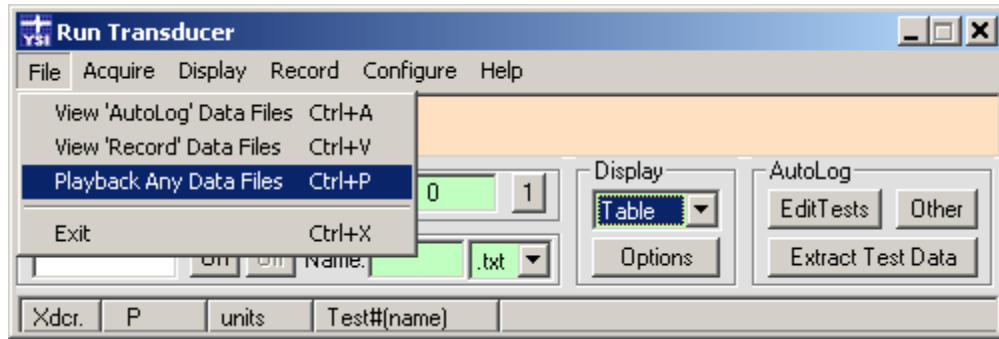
YSI Run Transducer

File Acquire Display Record Configure Help

View 'AutoLog' Data Files Ctrl+A
View 'Record' Data Files Ctrl+V
Playback Any Data Files Ctrl+P
Exit Ctrl+X

0 1

Display
Table
Options

AutoLog
EditTests Other
Extract Test Data

Off Off Name: .txt

Xdcr. P units Test#(name)